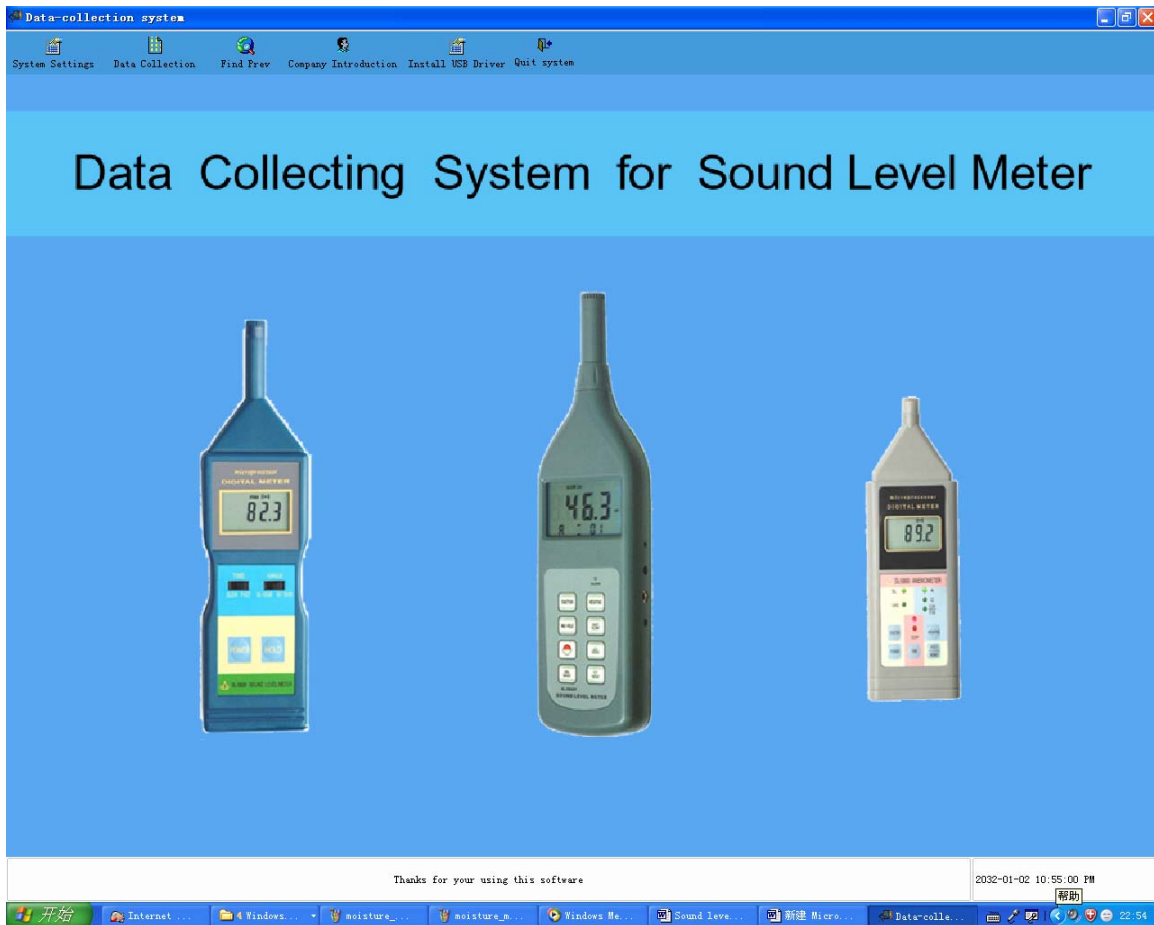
Data-collection system

System Settings Data Collection Find Prev Company Introduction Install USB Driver Quit system

Data Collecting System for Sound Level Meter

Microprocessor
DIGITAL METER
82.3
POWER HOLD
SL5868P SOUND LEVEL METER

46.3
SOUND LEVEL METER

Microprocessor
DIGITAL METER
89.2

Thanks for your using this software

2032-01-02 10:55:00 PM

帮助

开始 Internet ... 4 Windows... moisture_... moisture_m... Windows Me... Sound leve... 新建 Micro... Data-colle... 22:54